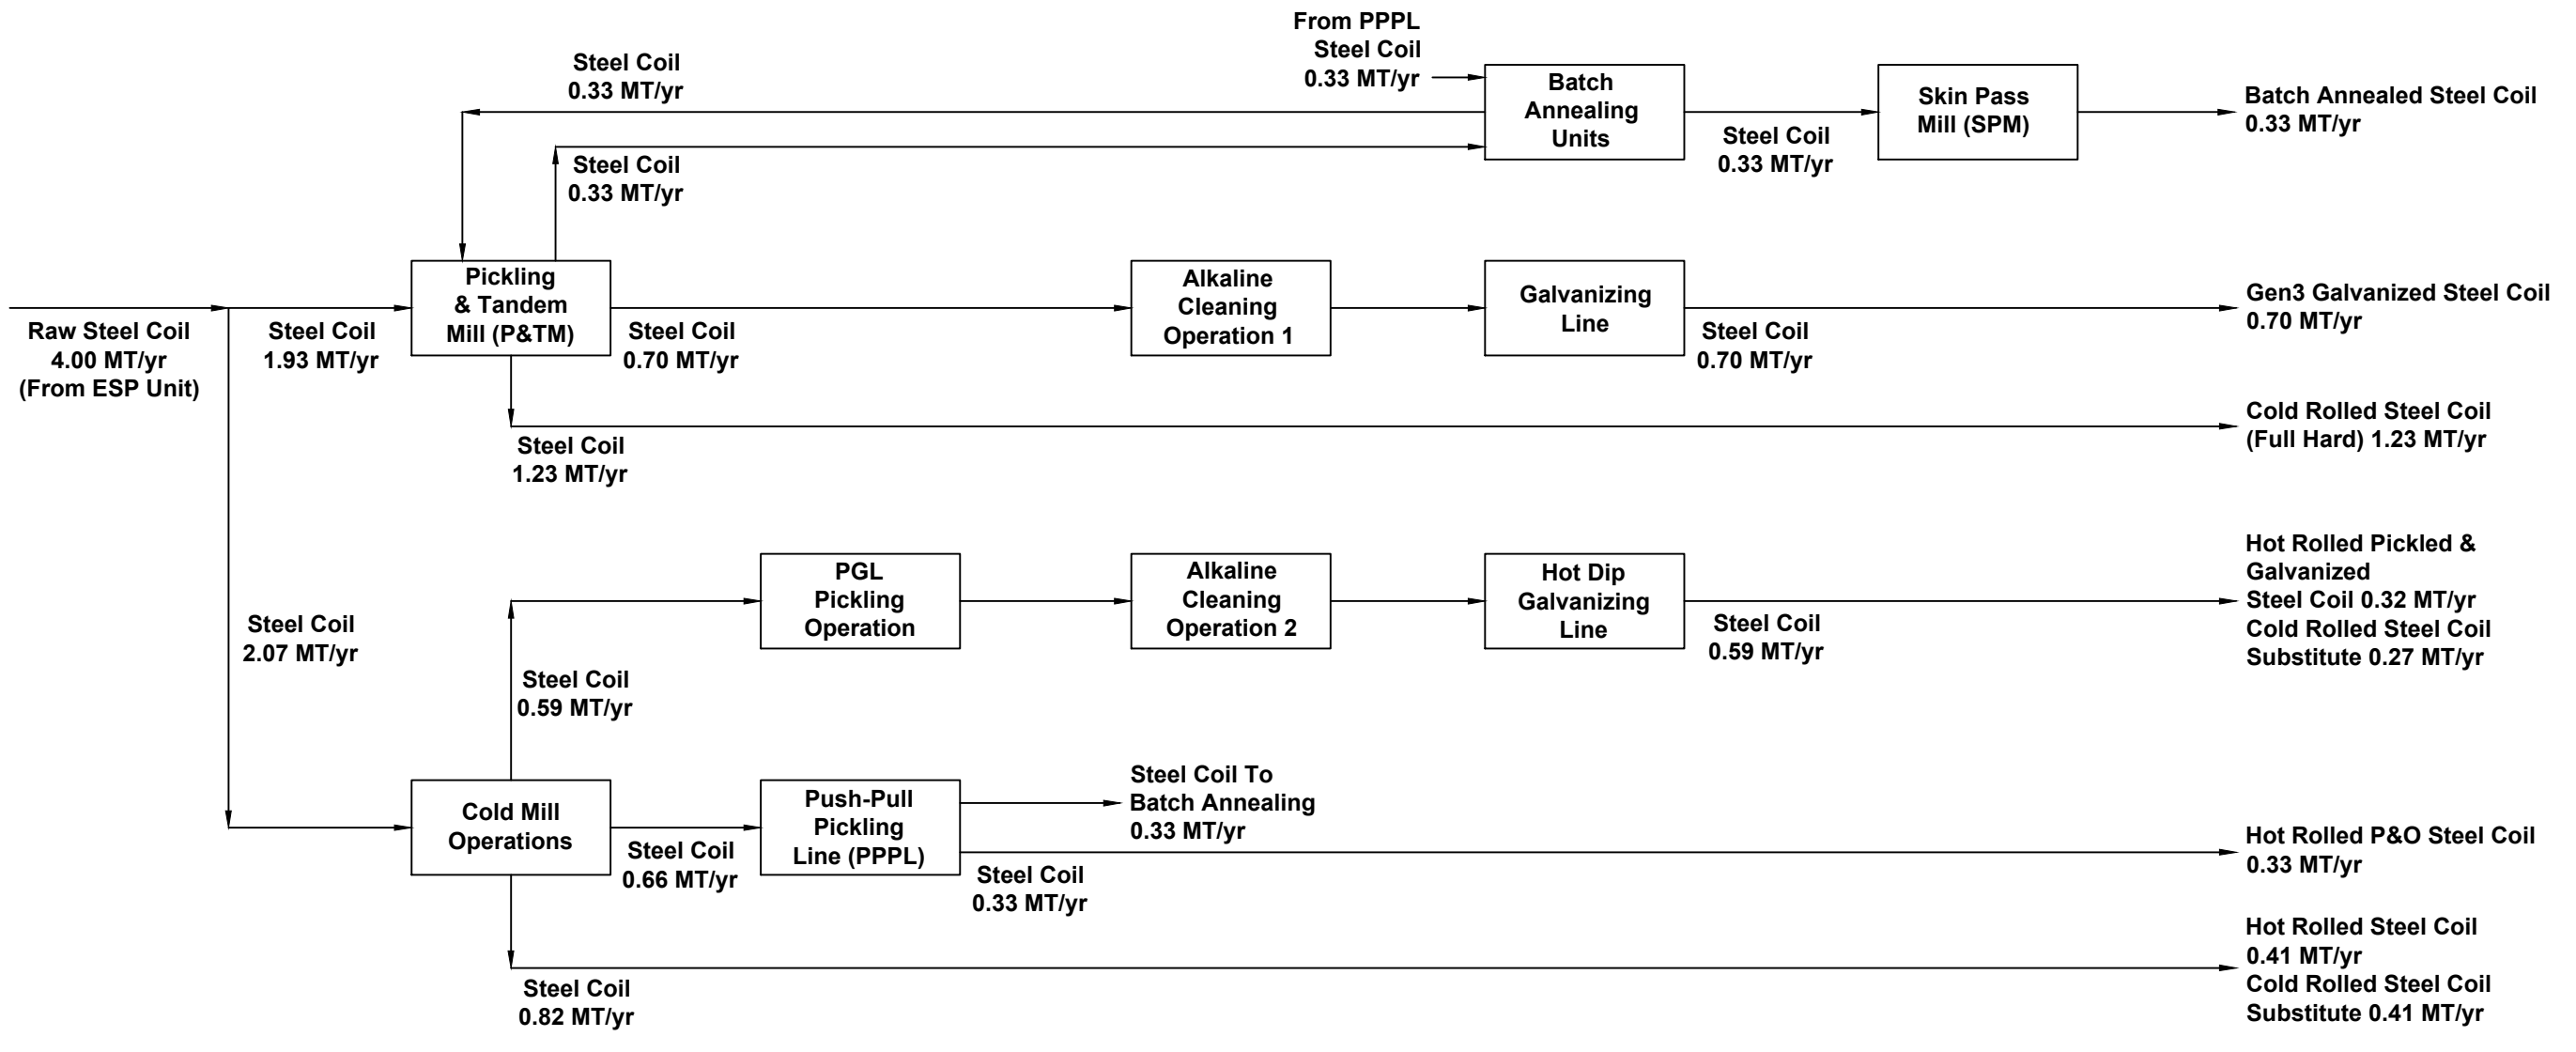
From PPPL
Steel Coil
0.33 MT/yr

Steel Coil
0.33 MT/yr

Batch Annealing Units

Skin Pass Mill (SPM)

Batch Annealed Steel Coil
0.33 MT/yr

Steel Coil
0.33 MT/yr

Steel Coil
0.33 MT/yr

Pickling & Tandem Mill (P&TM)

Alkaline Cleaning Operation 1

Galvanizing Line

Gen3 Galvanized Steel Coil
0.70 MT/yr

Raw Steel Coil
4.00 MT/yr
(From ESP Unit)

Steel Coil
1.93 MT/yr

Steel Coil
0.70 MT/yr

Steel Coil
0.70 MT/yr

Cold Rolled Steel Coil
(Full Hard) 1.23 MT/yr

Steel Coil
1.23 MT/yr

PGL Pickling Operation

Alkaline Cleaning Operation 2

Hot Dip Galvanizing Line

Hot Rolled Pickled & Galvanized
Steel Coil 0.32 MT/yr
Cold Rolled Steel Coil
Substitute 0.27 MT/yr

Steel Coil
2.07 MT/yr

Steel Coil
0.59 MT/yr

Steel Coil
0.59 MT/yr

Steel Coil To
Batch Annealing
0.33 MT/yr

Cold Mill Operations

Push-Pull Pickling Line (PPPL)

Hot Rolled P&O Steel Coil
0.33 MT/yr

Steel Coil
0.66 MT/yr

Steel Coil
0.33 MT/yr

Hot Rolled Steel Coil
0.41 MT/yr
Cold Rolled Steel Coil
Substitute 0.41 MT/yr

Steel Coil
0.82 MT/yr